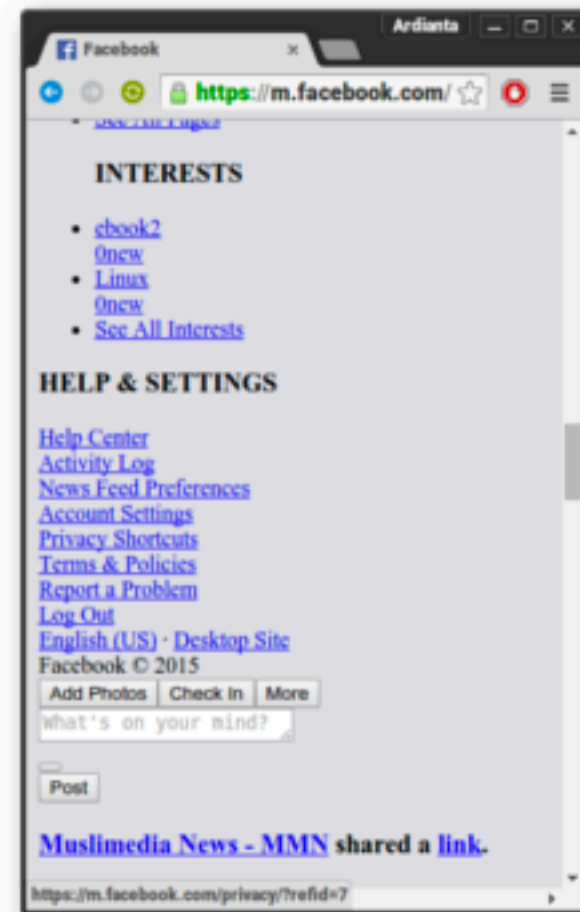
Ardianta

Facebook

https://m.facebook.com/

See All Pages

INTERESTS

- cbook2
0new
- Linux
0new
- See All Interests

HELP & SETTINGS

Help Center
Activity Log
News Feed Preferences
Account Settings
Privacy Shortcuts
Terms & Policies
Report a Problem
Log Out
English (US) · Desktop Site
Facebook © 2015

Add Photos | Check In | More

What's on your mind?

Post

Muslimedia News - MMN shared a link.

https://m.facebook.com/privacy/?refid=7